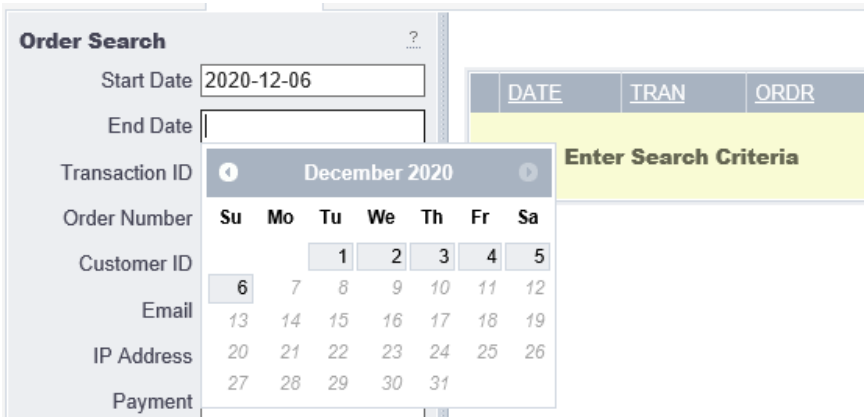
Order Search ?

Start Date 2020-12-06

End Date

Transaction ID

Order Number

Customer ID

Email

IP Address

Payment

December 2020

| Su | Mo | Tu | We | Th | Fr | Sa |
|---|---|---|---|---|---|---|
| | | 1 | 2 | 3 | 4 | 5 |
| 6 | 7 | 8 | 9 | 10 | 11 | 12 |
| 13 | 14 | 15 | 16 | 17 | 18 | 19 |
| 20 | 21 | 22 | 23 | 24 | 25 | 26 |
| 27 | 28 | 29 | 30 | 31 | | |

| DATE | TRAN | ORDR |
|---|---|---|

Enter Search Criteria